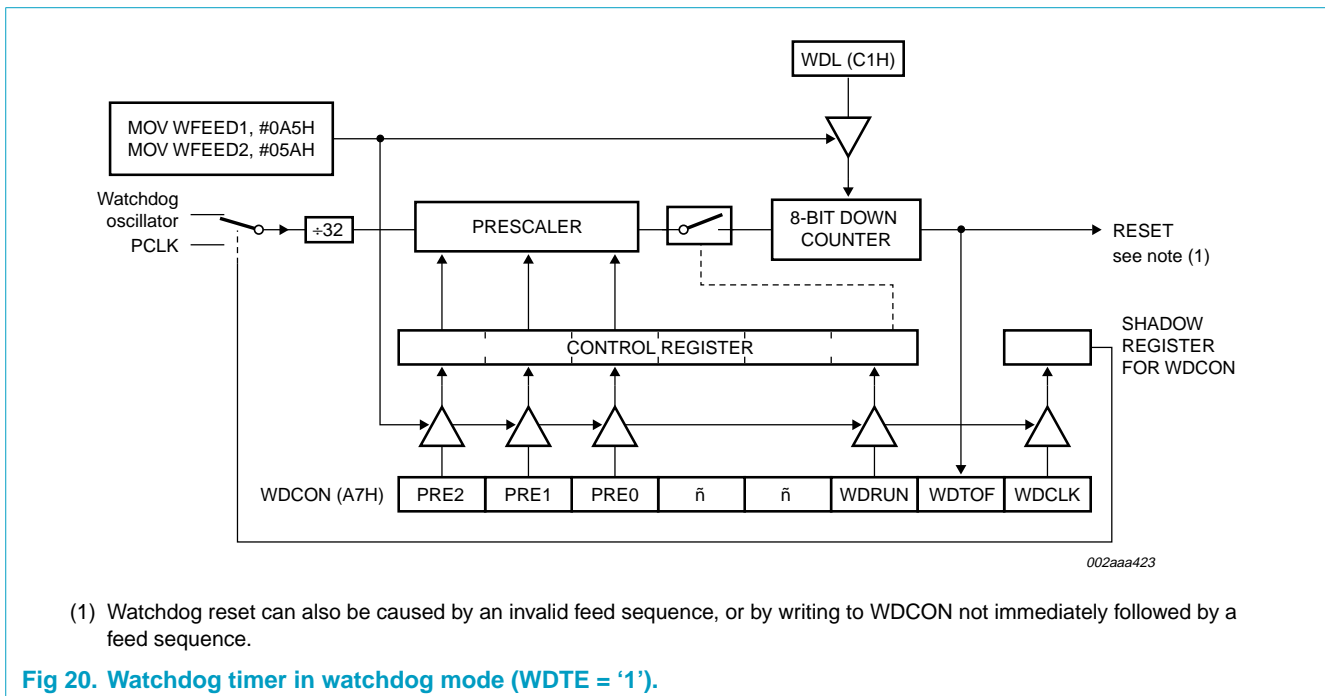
WDL (C1H)

MOV WFEED1, #0A5H
MOV WFEED2, #05AH

Watchdog oscillator
PCLK

÷32

PRESCALER

8-BIT DOWN COUNTER

RESET
see note (1)

CONTROL REGISTER

SHADOW REGISTER FOR WDCON

| WDCON (A7H) | PRE2 | PRE1 | PRE0 | ñ | ñ | WDRUN | WDTOF | WDCLK |
|---|---|---|---|---|---|---|---|---|

002aaa423

(1) Watchdog reset can also be caused by an invalid feed sequence, or by writing to WDCON not immediately followed by a feed sequence.

Fig 20. Watchdog timer in watchdog mode (WDTE = '1').